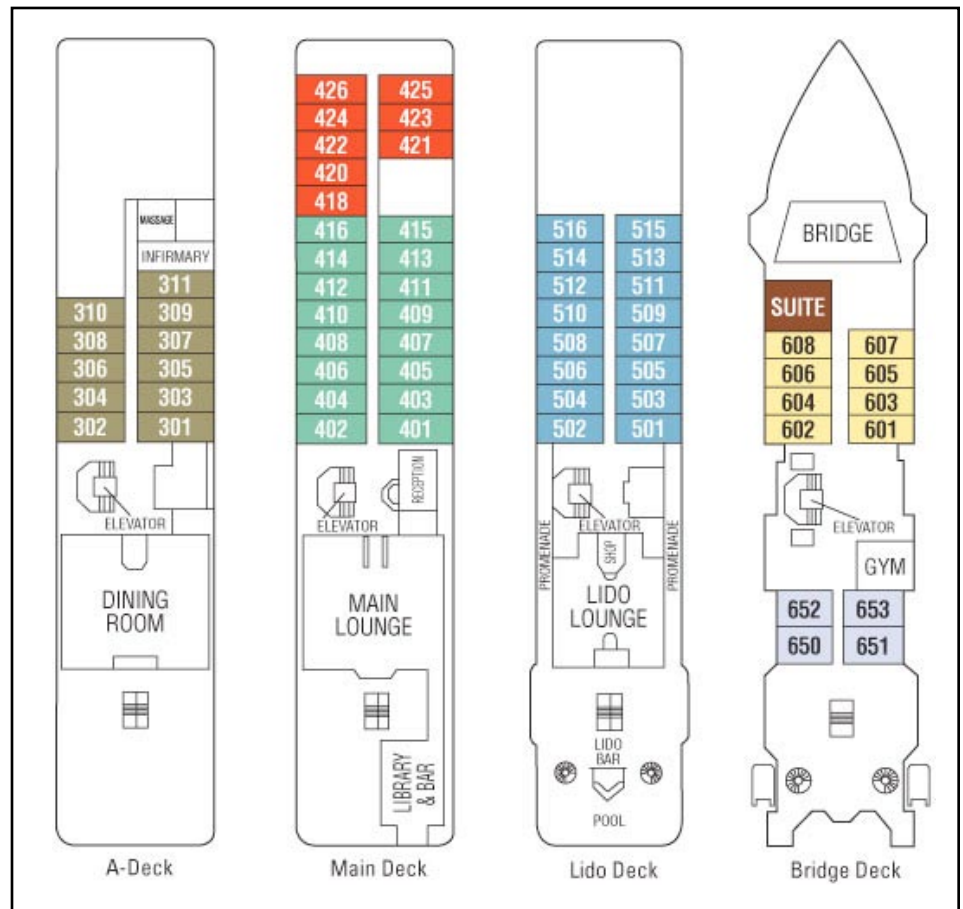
MASSAGE
INFIRMARY
310
308
306
304
302
311
309
307
305
303
301
ELEVATOR
DINING ROOM
A-Deck

426
424
422
420
418
416
414
412
410
408
406
404
402
425
423
421
415
413
411
409
407
405
403
401
RECEPTION
ELEVATOR
MAIN LOUNGE
LIBRARY & BAR
Main Deck

516
514
512
510
508
506
504
502
515
513
511
509
507
505
503
501
PROMENADE
ELEVATOR
SHOP
PROMENADE
LIDO LOUNGE
LIDO BAR
POOL
Lido Deck

BRIDGE
SUITE
608
606
604
602
607
605
603
601
ELEVATOR
GYM
652
650
653
651
Bridge Deck